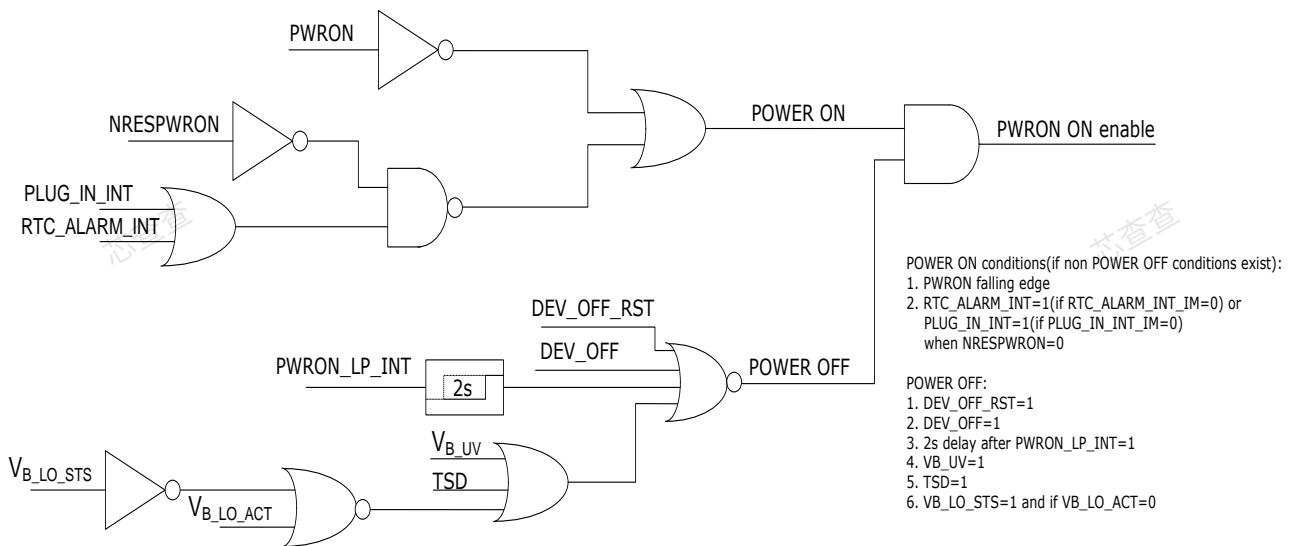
PWRON

NRESPWRON

PLUG_IN_INT

RTC_ALARM_INT

POWER ON

PWRON ON enable

芯查查

芯查查

POWER ON conditions(if non POWER OFF conditions exist):
1. PWRON falling edge
2. RTC_ALARM_INT=1(if RTC_ALARM_INT_IM=0) or PLUG_IN_INT=1(if PLUG_IN_INT_IM=0) when NRESPWRON=0

DEV_OFF_RST

DEV_OFF

PWRON_LP_INT

2s

POWER OFF

POWER OFF:
1. DEV_OFF_RST=1
2. DEV_OFF=1
3. 2s delay after PWRON_LP_INT=1
4. VB_UV=1
5. TSD=1
6. VB_LO_STS=1 and if VB_LO_ACT=0

$V_{B\_UV}$

TSD

$V_{B\_LO\_STS}$

$V_{B\_LO\_ACT}$